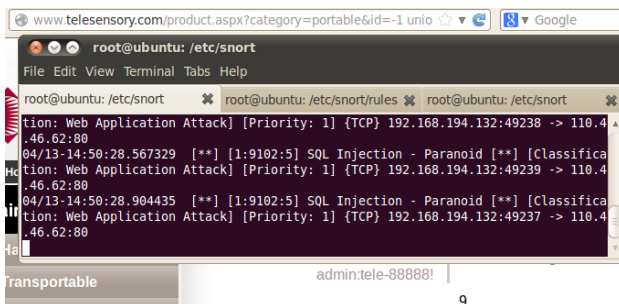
www.telesensory.com/product.aspx?category=portable&id=-1 unio ☆ ▾ Google

root@ubuntu: /etc/snort

File Edit View Terminal Tabs Help

root@ubuntu: /etc/snort ✖ root@ubuntu: /etc/snort/rules ✖ root@ubuntu: /etc/snort ✖

tion: Web Application Attack] [Priority: 1] {TCP} 192.168.194.132:49238 -> 110.4
.46.62:80
04/13-14:50:28.567329 [**] [1:9102:5] SQL Injection - Paranoid [**] [Classifica
tion: Web Application Attack] [Priority: 1] {TCP} 192.168.194.132:49239 -> 110.4
.46.62:80
04/13-14:50:28.904435 [**] [1:9102:5] SQL Injection - Paranoid [**] [Classifica
tion: Web Application Attack] [Priority: 1] {TCP} 192.168.194.132:49237 -> 110.4
.46.62:80

Transportable

admin:tele-88888!

9